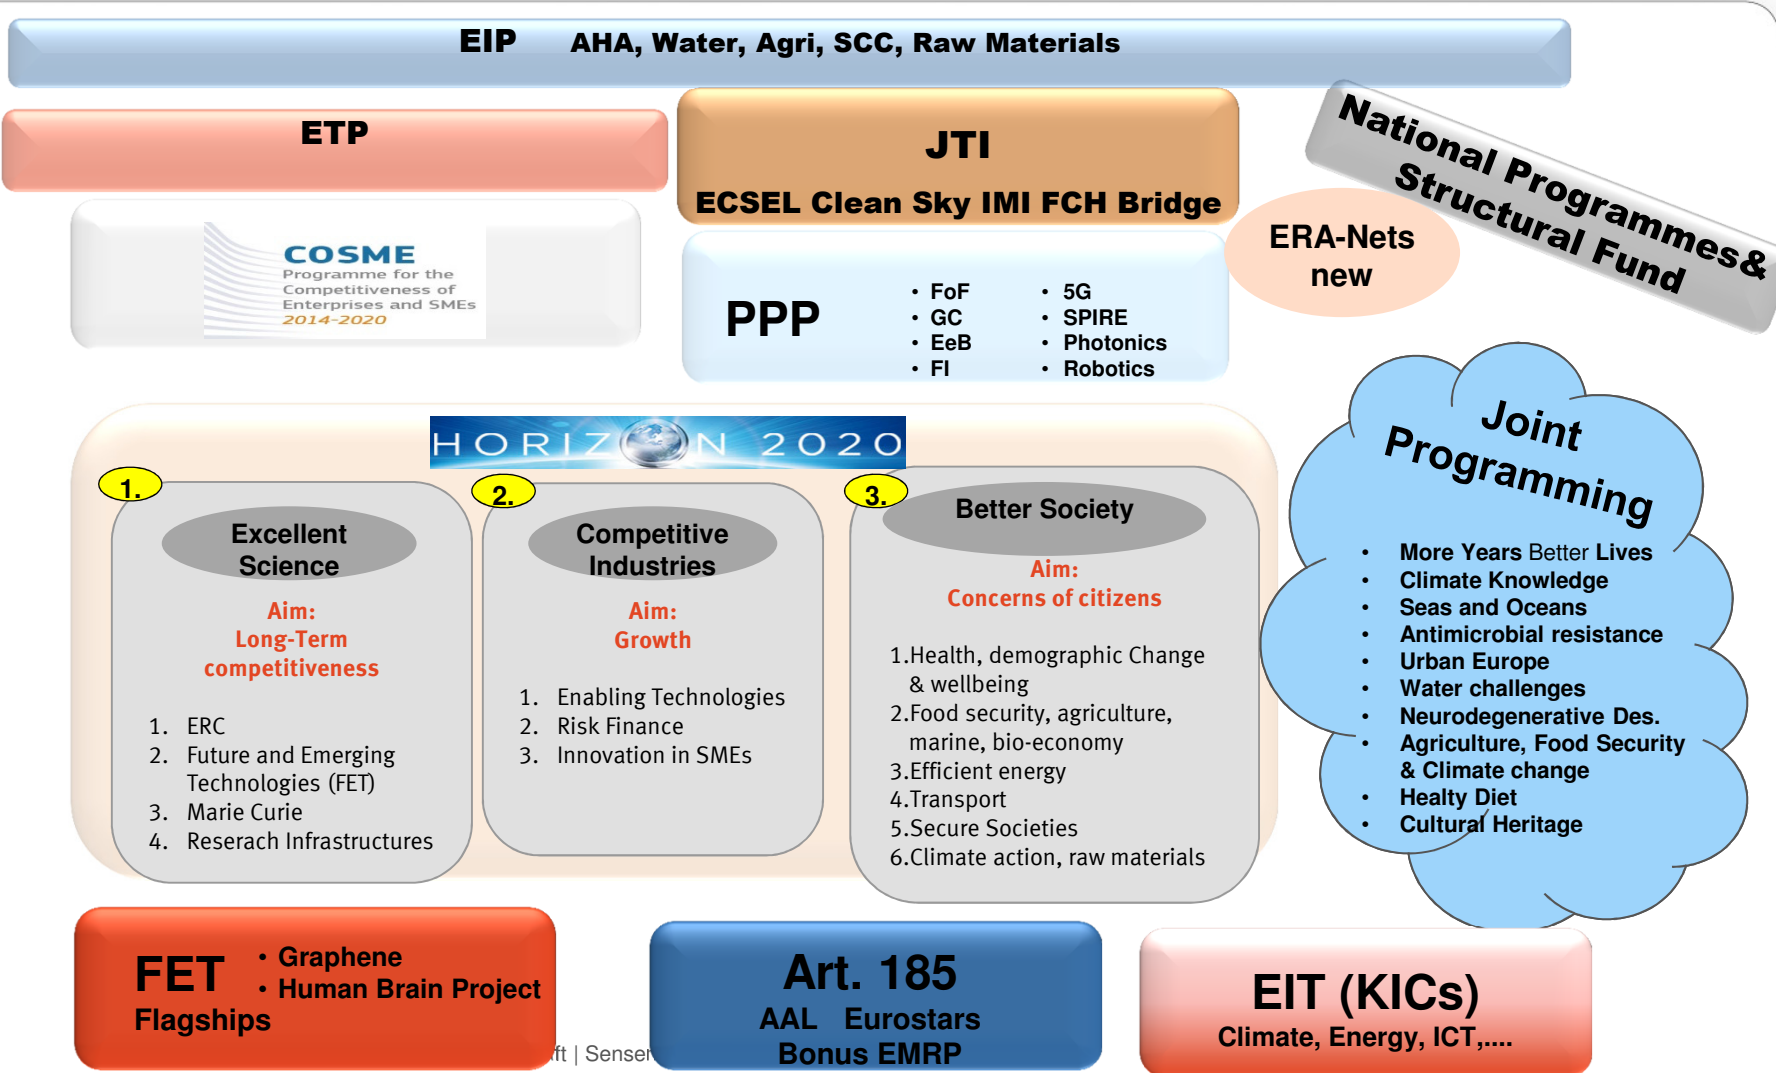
EIP AHA, Water, Agri, SCC, Raw Materials

ETP

JTI

ECSEL Clean Sky IMI FCH Bridge

National Programmes& Structural Fund

COSME
Programme for the Competitiveness of Enterprises and SMEs
2014-2020

ERA-Nets new

PPP

- FoF
- GC
- EeB
- FI

- 5G
- SPIRE
- Photonics
- Robotics

HORIZON 2020

1.
Excellent Science
Aim:
Long-Term competitiveness

1. ERC
2. Future and Emerging Technologies (FET)
3. Marie Curie
4. Reserach Infrastructures

2.
Competitive Industries
Aim:
Growth

1. Enabling Technologies
2. Risk Finance
3. Innovation in SMEs

3.
Better Society
Aim:
Concerns of citizens

1.Health, demographic Change & wellbeing
2.Food security, agriculture, marine, bio-economy
3.Efficient energy
4.Transport
5.Secure Societies
6.Climate action, raw materials

Joint Programming

- More Years Better Lives
- Climate Knowledge
- Seas and Oceans
- Antimicrobial resistance
- Urban Europe
- Water challenges
- Neurodegenerative Des.
- Agriculture, Food Security & Climate change
- Healty Diet
- Cultural Heritage

FET Flagships
- Graphene
- Human Brain Project

ft | Senser

Art. 185
AAL Eurostars
Bonus EMRP

EIT (KICs)
Climate, Energy, ICT,....